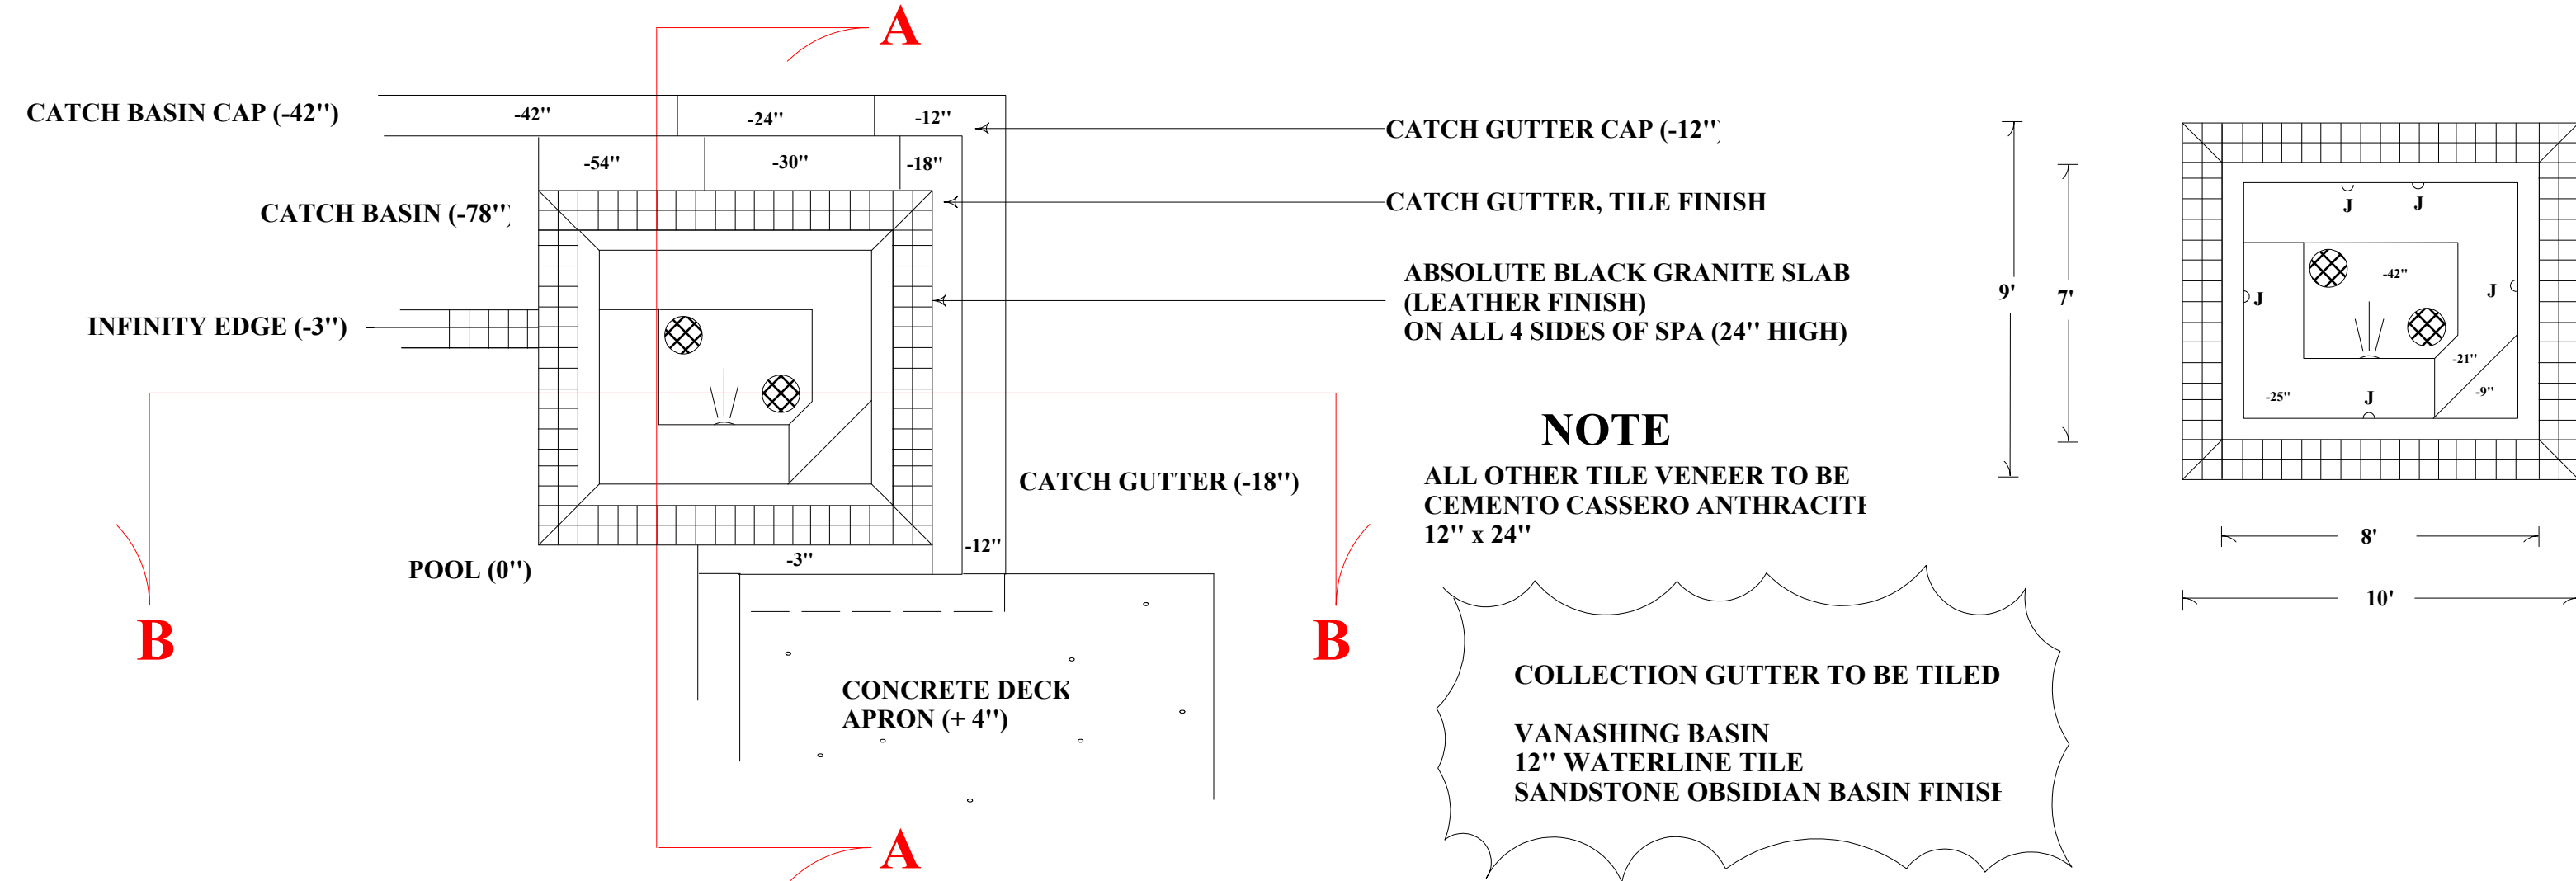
A

CATCH BASIN CAP (-42")

-42"

-24"

-12"

CATCH GUTTER CAP (-12"

-54"

-30"

-18"

CATCH BASIN (-78"

CATCH GUTTER, TILE FINISH

ABSOLUTE BLACK GRANITE SLAB (LEATHER FINISH) ON ALL 4 SIDES OF SPA (24" HIGH)

INFINITY EDGE (-3")

NOTE

ALL OTHER TILE VENEER TO BE CEMENTO CASSERO ANTHRACITE 12" x 24"

CATCH GUTTER (-18")

-12"

-3"

POOL (0")

B

B

CONCRETE DECK APRON (+ 4")

COLLECTION GUTTER TO BE TILED

VANASHING BASIN
12" WATERLINE TILE
SANDSTONE OBSIDIAN BASIN FINISH

A

9'

7'

J

J

-42"

J

J

-21"

-25"

J

-9"

8'

10'